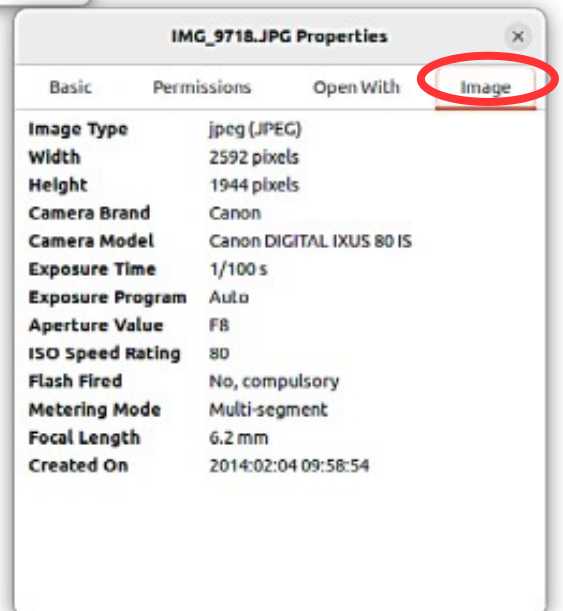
IMG_9718.JPG Properties

×

Basic Permissions Open With Image

| | |
|---|---|
| Image Type | jpeg (JPEG) |
| Width | 2592 pixels |
| Height | 1944 pixels |
| Camera Brand | Canon |
| Camera Model | Canon DIGITAL IXUS 80 IS |
| Exposure Time | 1/100 s |
| Exposure Program | Auto |
| Aperture Value | F8 |
| ISO Speed Rating | 80 |
| Flash Fired | No, compulsory |
| Metering Mode | Multi-segment |
| Focal Length | 6.2 mm |
| Created On | 2014:02:04 09:58:54 |